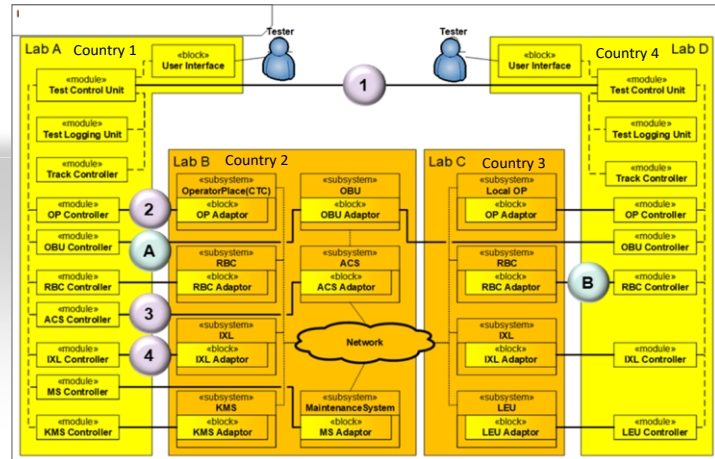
Lab A Country 1

«block»
User Interface

Tester

Tester

«block»
User Interface

Country 4 Lab D

«module»
Test Control Unit

1

«module»
Test Control Unit

«module»
Test Logging Unit

«module»
Test Logging Unit

«module»
Track Controller

«module»
Track Controller

Lab B Country 2

Lab C Country 3

«subsystem»
OperatorPlace(CTC)

«block»
OP Adaptor

«subsystem»
OBU

«block»
OBU Adaptor

«subsystem»
Local OP

«block»
OP Adaptor

«module»
OP Controller

2

«module»
OP Controller

«module»
OBU Controller

A

«module»
OBU Controller

«subsystem»
RBC

«block»
RBC Adaptor

«subsystem»
ACS

«block»
ACS Adaptor

«subsystem»
RBC

«block»
RBC Adaptor

B

«module»
RBC Controller

«module»
RBC Controller

«module»
ACS Controller

3

«subsystem»
IXL

«block»
IXL Adaptor

Network

«subsystem»
IXL

«block»
IXL Adaptor

«module»
IXL Controller

4

«module»
IXL Controller

«module»
MS Controller

«subsystem»
KMS

«block»
KMS Adaptor

«subsystem»
MaintenanceSystem

«block»
MS Adaptor

«subsystem»
LEU

«block»
LEU Adaptor

«module»
KMS Controller

«module»
LEU Controller